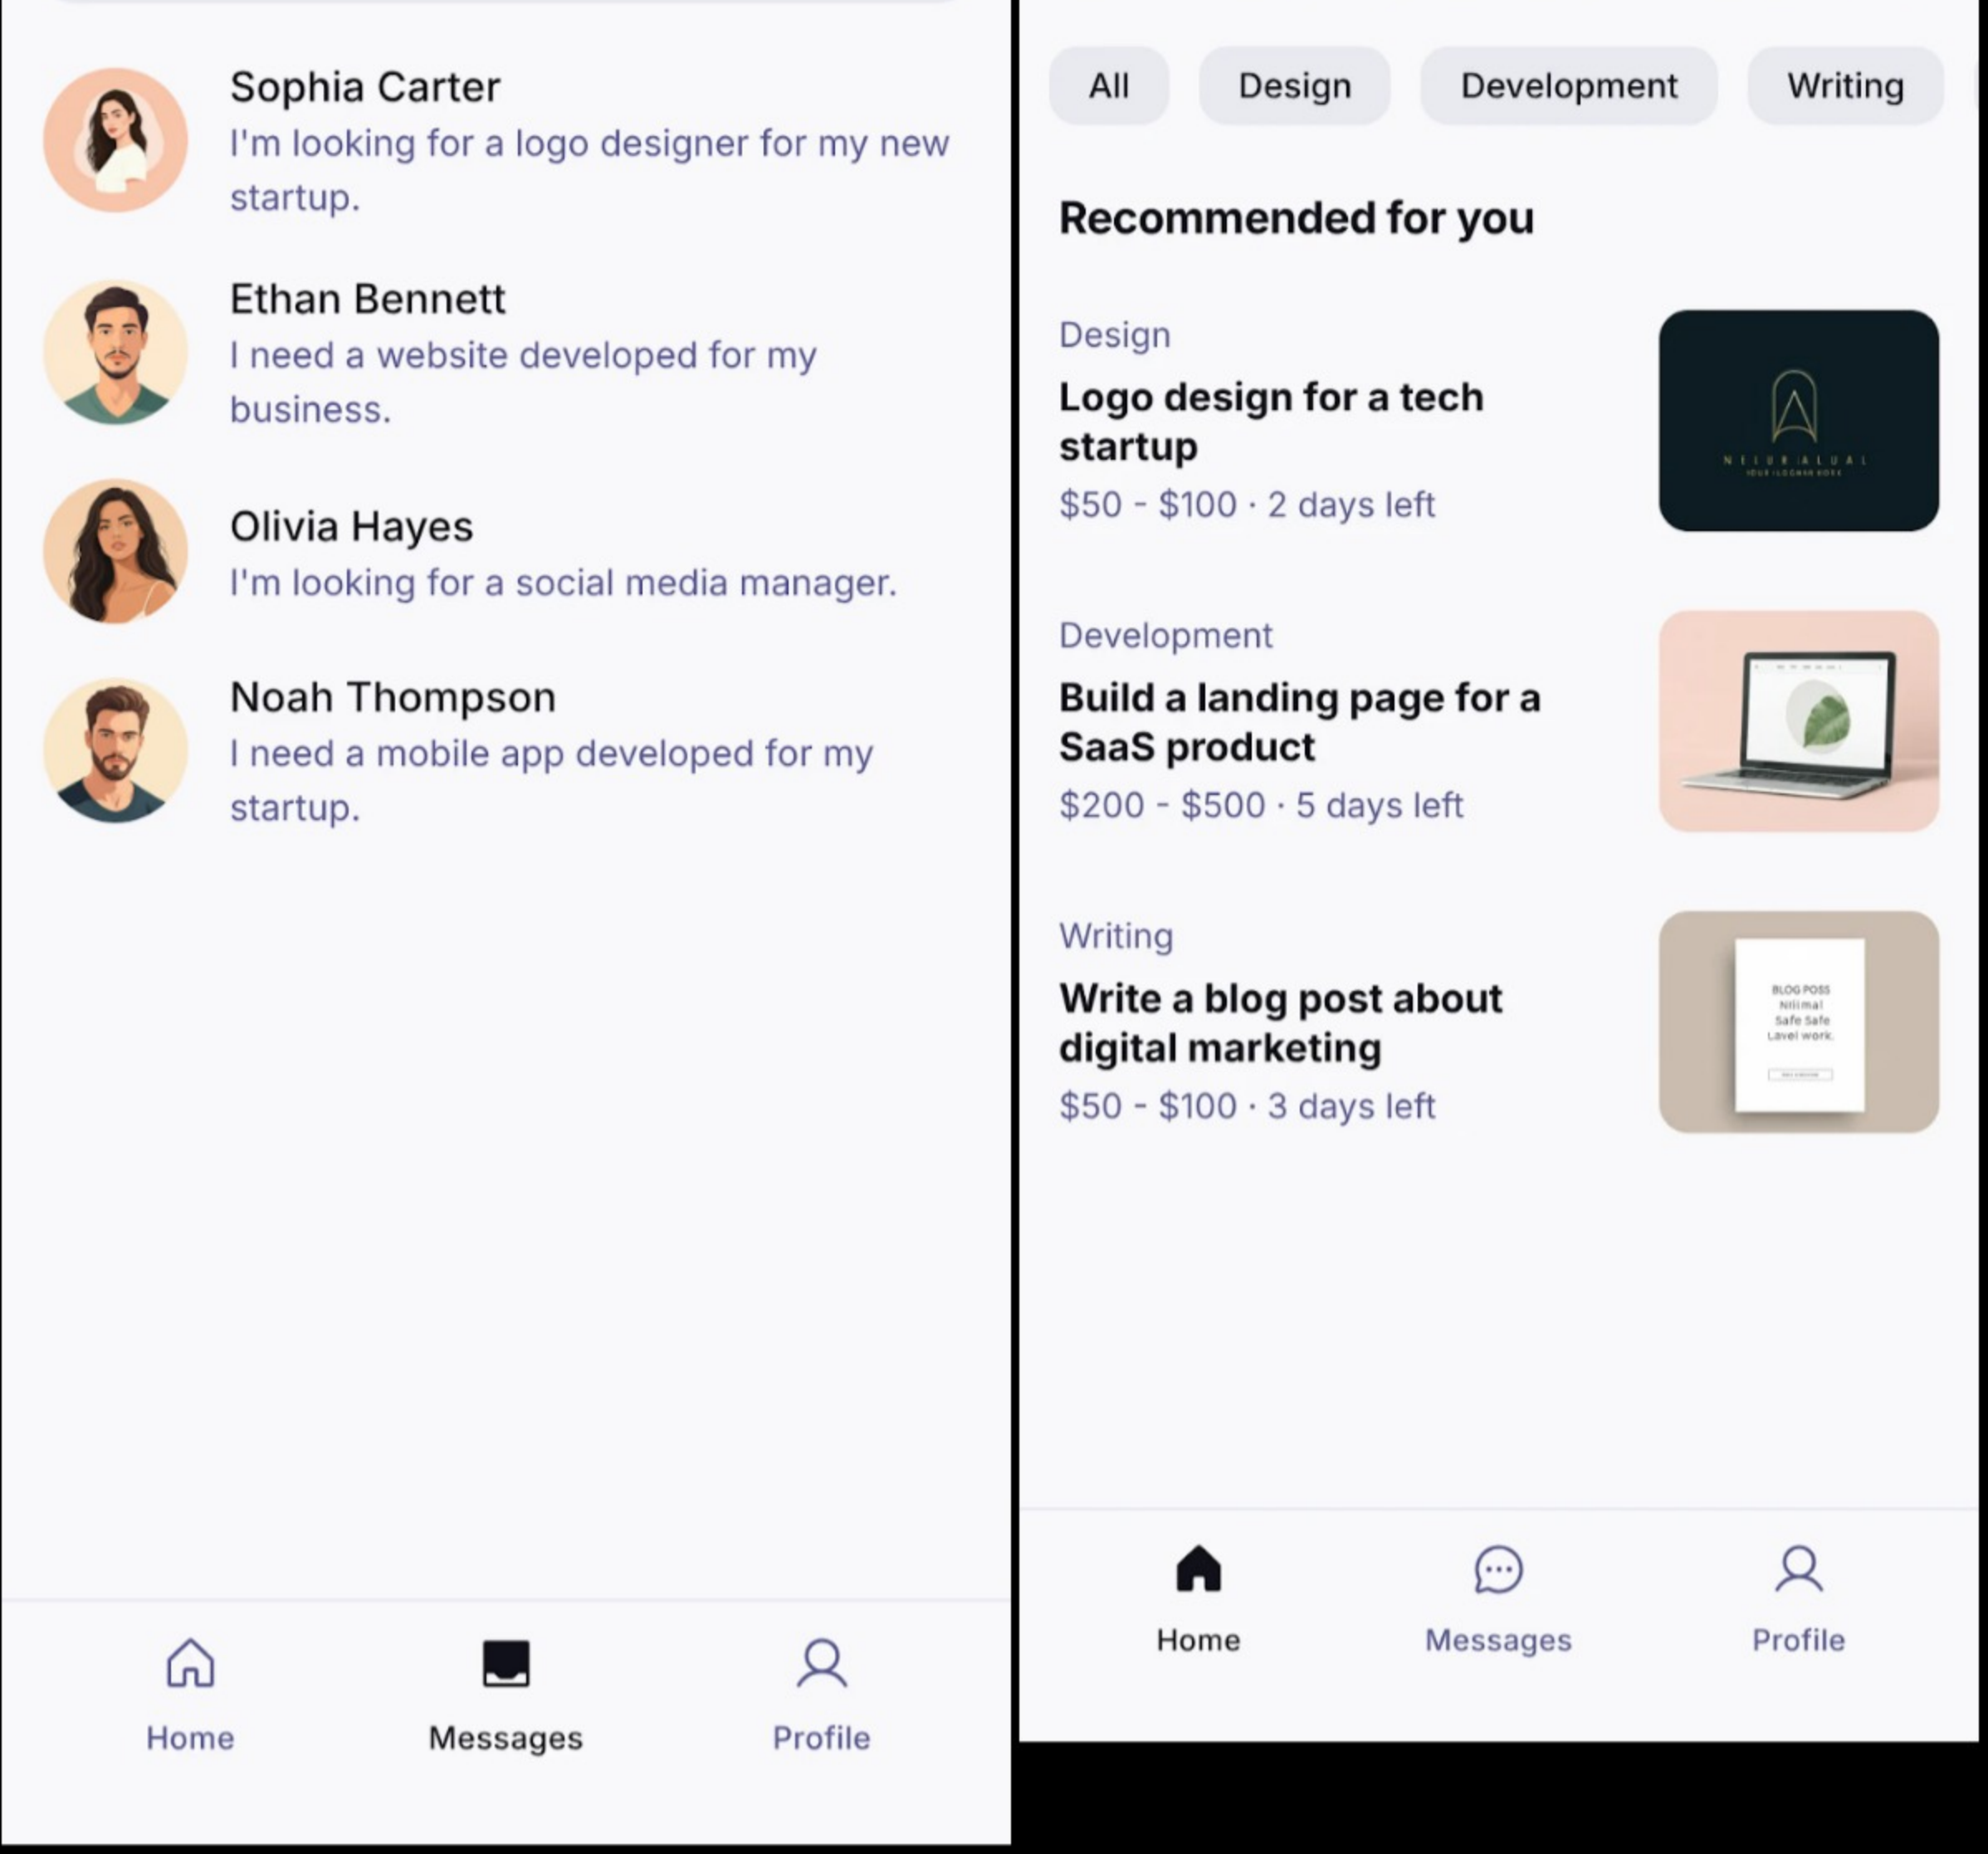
Sophia Carter
I'm looking for a logo designer for my new startup.

Ethan Bennett
I need a website developed for my business.

Olivia Hayes
I'm looking for a social media manager.

Noah Thompson
I need a mobile app developed for my startup.

Home Messages Profile

All Design Development Writing

Recommended for you

Design
Logo design for a tech startup
$50 - $100 · 2 days left

NEIURALUAL
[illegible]

Development
Build a landing page for a SaaS product
$200 - $500 · 5 days left

Writing
Write a blog post about digital marketing
$50 - $100 · 3 days left

BLOG POSS
Nilimal
Safe Safe
Lavel work.

Home Messages Profile